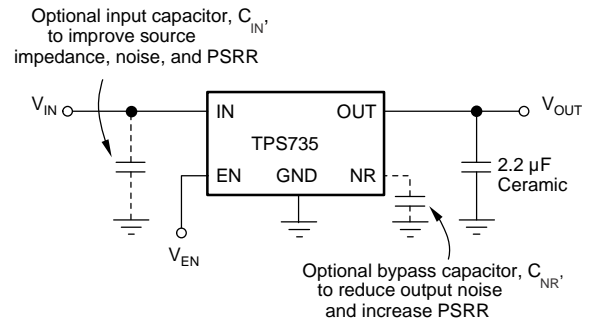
Optional input capacitor, $C_{IN}$, to improve source impedance, noise, and PSRR

$V_{IN}$

IN

OUT

$V_{OUT}$

TPS735

EN

GND

NR

2.2 µF Ceramic

$V_{EN}$

Optional bypass capacitor, $C_{NR}$, to reduce output noise and increase PSRR